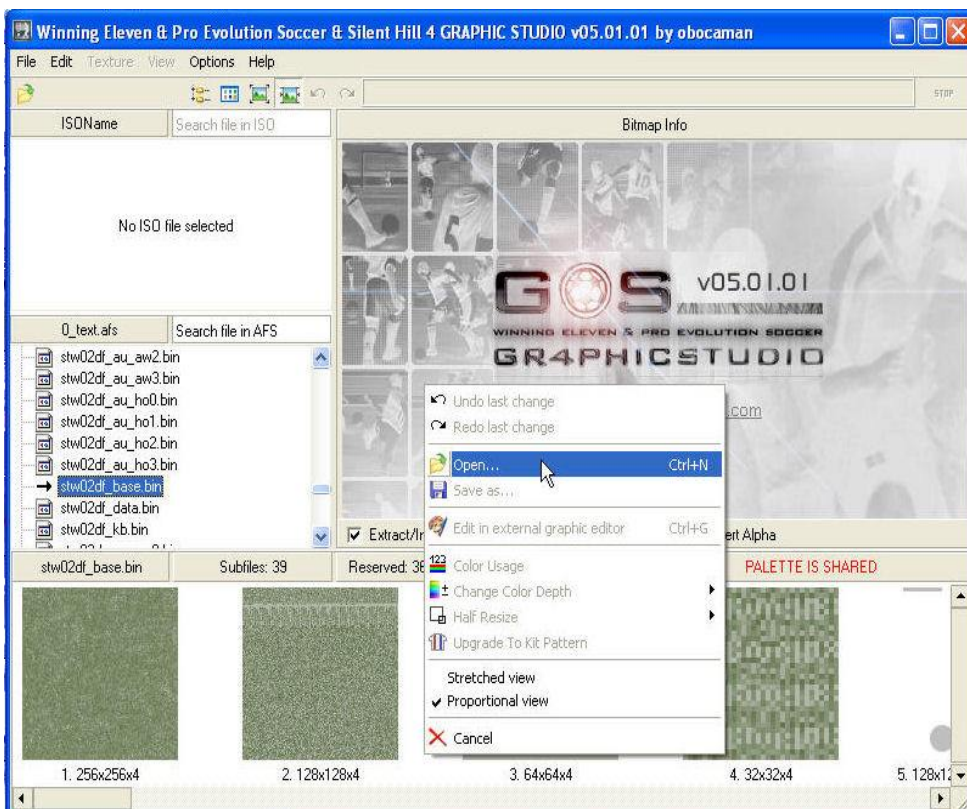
Winning Eleven & Pro Evolution Soccer & Silent Hill 4 GRAPHIC STUDIO v05.01.01 by obocaman

File Edit Texture View Options Help

STOP

ISOName | Search file in ISO

Bitmap Info

No ISO file selected

v05.01.01

WINNING ELEVEN & PRO EVOLUTION SOCCER

GR4PHICSTUDIO

.com

0_text.afs | Search file in AFS

stw02df_au_aw2.bin
stw02df_au_aw3.bin
stw02df_au_ho0.bin
stw02df_au_ho1.bin
stw02df_au_ho2.bin
stw02df_au_ho3.bin
stw02df_base.bin
stw02df_data.bin
stw02df_kb.bin

Undo last change
Redo last change
Open... Ctrl+N
Save as...
Edit in external graphic editor Ctrl+G
Color Usage
Change Color Depth
Half Resize
Upgrade To Kit Pattern
Stretched view
Proportional view
Cancel

Extract/Ir

ert Alpha

stw02df_base.bin | Subfiles: 39 | Reserved: 3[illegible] | PALETTE IS SHARED

1. 256x256x4
2. 128x128x4
3. 64x64x4
4. 32x32x4
5. 128x1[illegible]